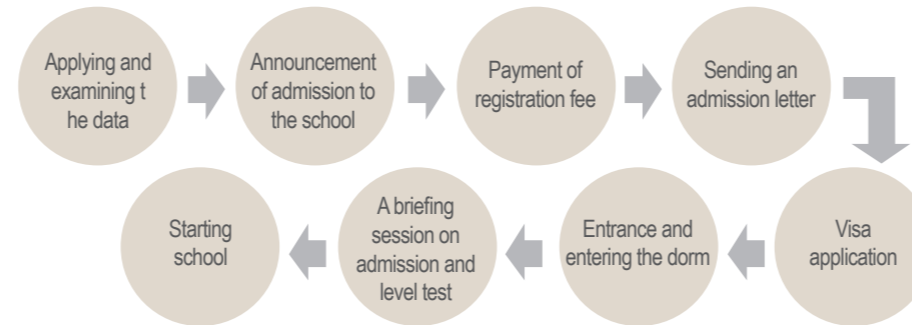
Applying and examining t he data

Announcement of admission to the school

Payment of registration fee

Sending an admission letter

Visa application

Entrance and entering the dorm

A briefing session on admission and level test

Starting school